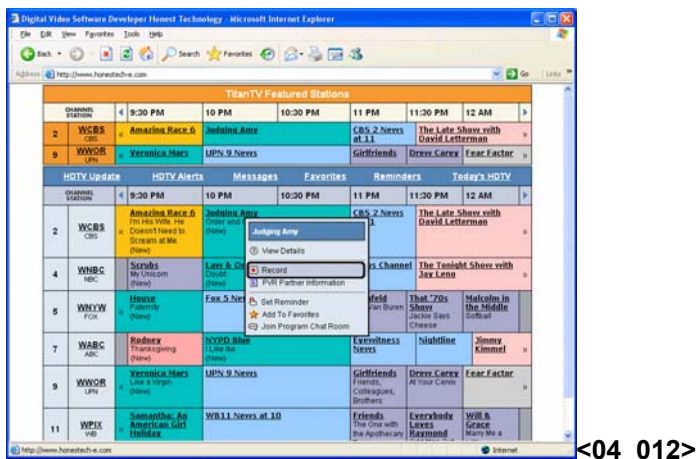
Digital Video Software Developer Honest Technology - Microsoft Internet Explorer

File Edit View Favorites Tools Help

Back Search Favorites

Address http://www.honestech-e.com Go Links

TitanTV Featured Stations

| CHANNEL STATION | 9:30 PM | 10 PM | 10:30 PM | 11 PM | 11:30 PM | 12 AM |
|---|---|---|---|---|---|---|
| 2 WCBS CBS | Amazing Race 6 | Judging Amy | | CBS 2 News at 11 | The Late Show with David Letterman | |
| 9 WWOR UPN | Veronica Mars | UPN 9 News | | Girlfriends | Drew Carey | Fear Factor |

HDTV Update HDTV Alerts Messages Favorites Reminders Today's HDTV

| CHANNEL STATION | 9:30 PM | 10 PM | 10:30 PM | 11 PM | 11:30 PM | 12 AM |
|---|---|---|---|---|---|---|
| 2 WCBS CBS | Amazing Race 6 I'm His Wife. He Doesn't Need to Scream at Me. (New) | Judging Amy Order and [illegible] (New) | | CBS 2 News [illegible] | The Late Show with David Letterman | |
| 4 WNBC NBC | Scrubs My Unicorn (New) | Law & Or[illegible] Doubt (New) | | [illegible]s Channel | The Tonight Show with Jay Leno | |
| 5 WNYW FOX | House Paternity (New) | Fox 5 Ne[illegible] | | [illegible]feld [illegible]an Buren | That '70s Show Jackie Says Cheese | Malcolm in the Middle Softball |
| 7 WABC ABC | Rodney Thanksgiving (New) | NYPD Blue I Like Ike (New) | | Eyewitness News | Nightline | Jimmy Kimmel |
| 9 WWOR UPN | Veronica Mars Like a Virgin (New) | UPN 9 News | | Girlfriends Friends, Colleagues, Brothers | Drew Carey At Your Cervix | Fear Factor |
| 11 WPIX WB | Samantha: An American Girl Holiday | WB11 News at 10 | | Friends The One with the Apothecary | Everybody Loves Raymond | Will & Grace Marry Me a |

Judging Amy
View Details
Record
PVR Partner Information
Set Reminder
Add To Favorites
Join Program Chat Room

http://www.honestech-e.com Internet

<04 012>